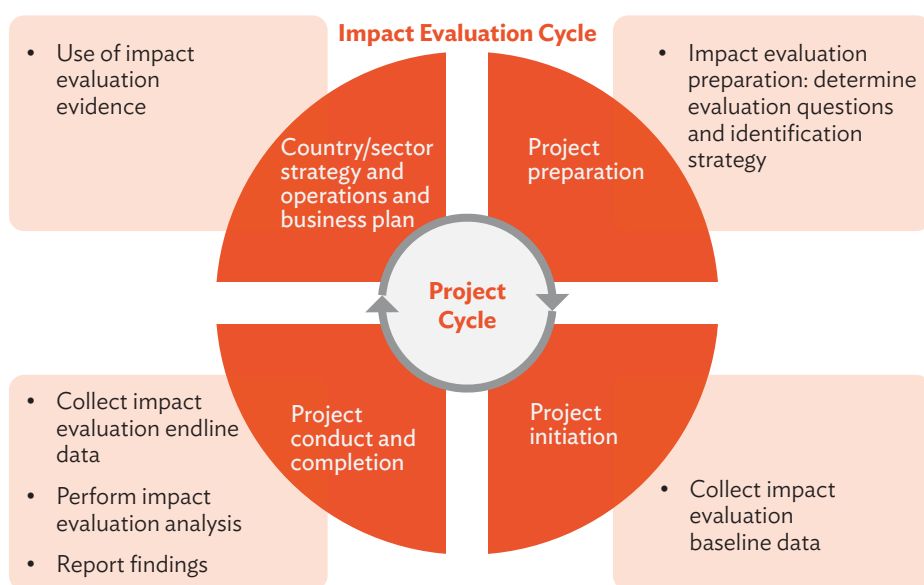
Impact Evaluation Cycle

• Use of impact evaluation evidence

Country/sector strategy and operations and business plan

Project preparation

• Impact evaluation preparation: determine evaluation questions and identification strategy

Project Cycle

• Collect impact evaluation endline data
• Perform impact evaluation analysis
• Report findings

Project conduct and completion

Project initiation

• Collect impact evaluation baseline data